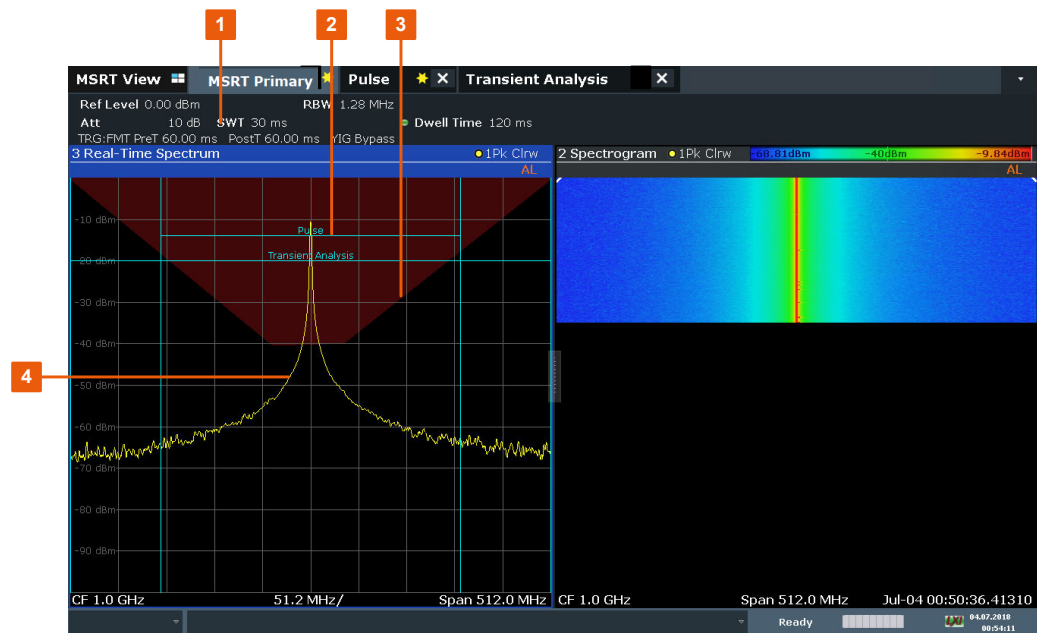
1
2
3
4

MSRT View
MSRT Primary
Pulse
Transient Analysis

Ref Level 0.00 dBm
RBW 1.28 MHz
Att 10 dB
SWT 30 ms
Dwell Time 120 ms
TRG:FMT PreT 60.00 ms PostT 60.00 ms YIG Bypass

3 Real-Time Spectrum
1Pk Clrw
AL
-10 dBm
-20 dBm
-30 dBm
-40 dBm
-50 dBm
-60 dBm
-70 dBm
-80 dBm
-90 dBm
Pulse
Transient Analysis
CF 1.0 GHz
51.2 MHz/
Span 512.0 MHz

2 Spectrogram
1Pk Clrw
-68.81dBm
-40dBm
-9.84dBm
AL
CF 1.0 GHz
Span 512.0 MHz
Jul-04 00:50:36.41310

Ready
04.07.2018
00:54:11